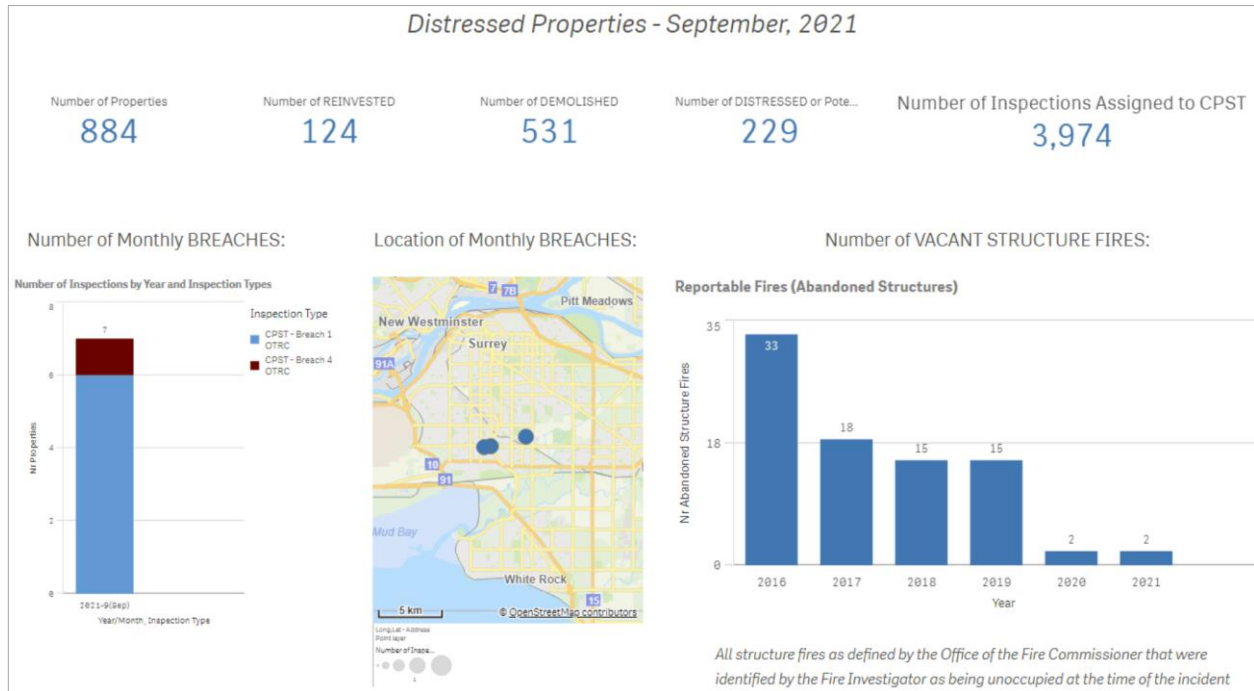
Distressed Properties - September, 2021

Number of Properties
884

Number of REINVESTED
124

Number of DEMOLISHED
531

Number of DISTRESSED or Pote...
229

Number of Inspections Assigned to CPST
3,974

Number of Monthly BREACHES:

Number of Inspections by Year and Inspection Types

Inspection Type
CPST - Breach 1 OTRC
CPST - Breach 4 OTRC

8
6
4
2
0
7
Nr Properties
2021-9(Sep)
Year/Month, Inspection Type

Location of Monthly BREACHES:

7
7B
Pitt Meadows
New Westminster
Surrey
91A
10
91
Mud Bay
White Rock
15
5 km
© OpenStreetMap contributors
LongLat - Address
Point layer
Number of Inspe...
1

Number of VACANT STRUCTURE FIRES:

Reportable Fires (Abandoned Structures)

| Year | Nr Abandoned Structure Fires |
|---|---|
| 2016 | 33 |
| 2017 | 18 |
| 2018 | 15 |
| 2019 | 15 |
| 2020 | 2 |
| 2021 | 2 |

35
18
0
Nr Abandoned Structure Fires
Year

All structure fires as defined by the Office of the Fire Commissioner that were identified by the Fire Investigator as being unoccupied at the time of the incident